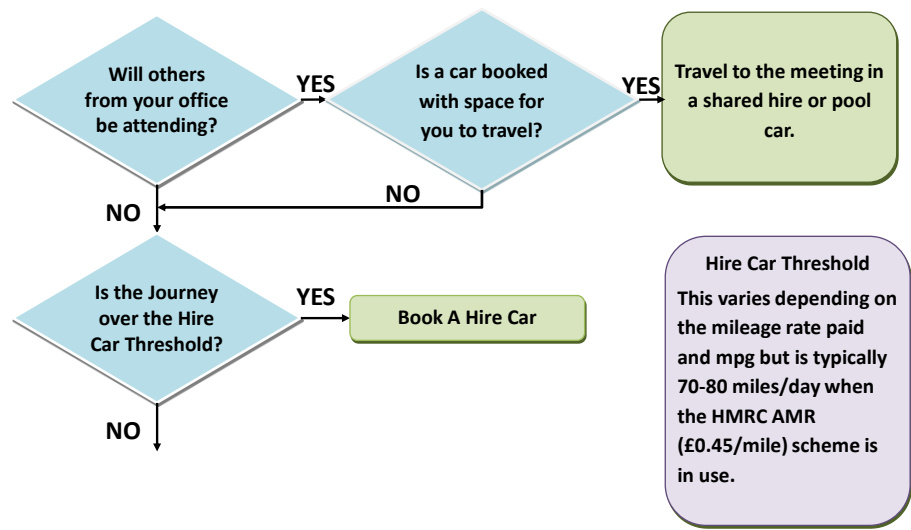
Will others from your office be attending?

YES

Is a car booked with space for you to travel?

YES

Travel to the meeting in a shared hire or pool car.

NO

NO

Is the Journey over the Hire Car Threshold?

YES

Book A Hire Car

NO

Hire Car Threshold

This varies depending on the mileage rate paid and mpg but is typically 70-80 miles/day when the HMRC AMR (£0.45/mile) scheme is in use.